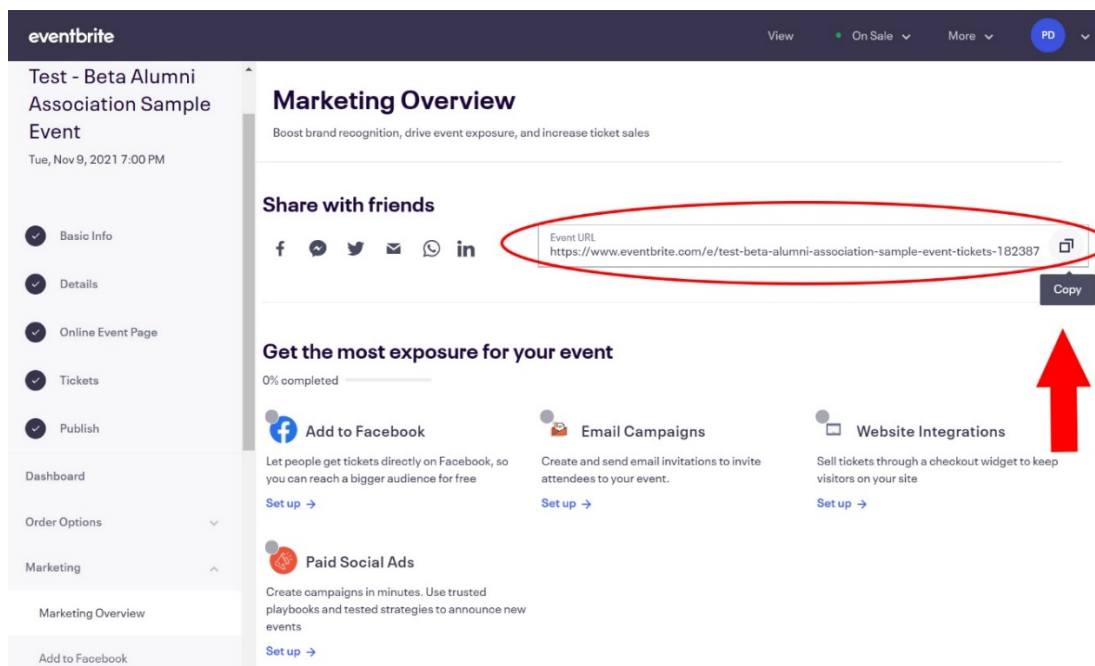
eventbrite

View · On Sale More PD

Test - Beta Alumni Association Sample Event
Tue, Nov 9, 2021 7:00 PM

Basic Info
Details
Online Event Page
Tickets
Publish
Dashboard
Order Options
Marketing
Marketing Overview
Add to Facebook

Marketing Overview
Boost brand recognition, drive event exposure, and increase ticket sales

Share with friends

Event URL
https://www.eventbrite.com/e/test-beta-alumni-association-sample-event-tickets-182387

Copy

Get the most exposure for your event
0% completed

Add to Facebook
Let people get tickets directly on Facebook, so you can reach a bigger audience for free
Set up →

Email Campaigns
Create and send email invitations to invite attendees to your event.
Set up →

Website Integrations
Sell tickets through a checkout widget to keep visitors on your site
Set up →

Paid Social Ads
Create campaigns in minutes. Use trusted playbooks and tested strategies to announce new events
Set up →